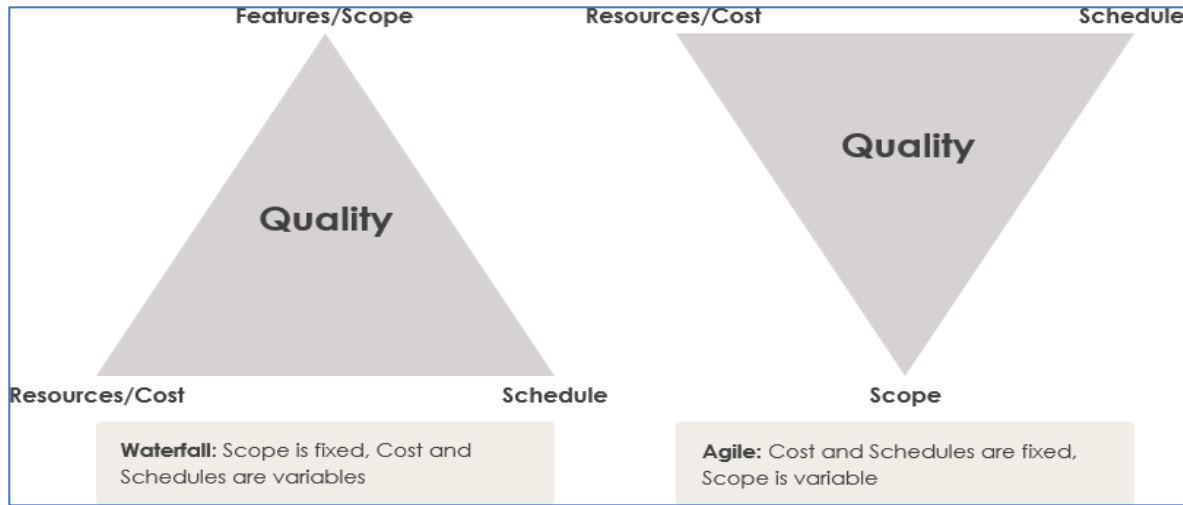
Features/Scope

Quality

Resources/Cost

Schedule

Resources/Cost

Schedule

Quality

Scope

**Waterfall:** Scope is fixed, Cost and Schedules are variables

**Agile:** Cost and Schedules are fixed, Scope is variable